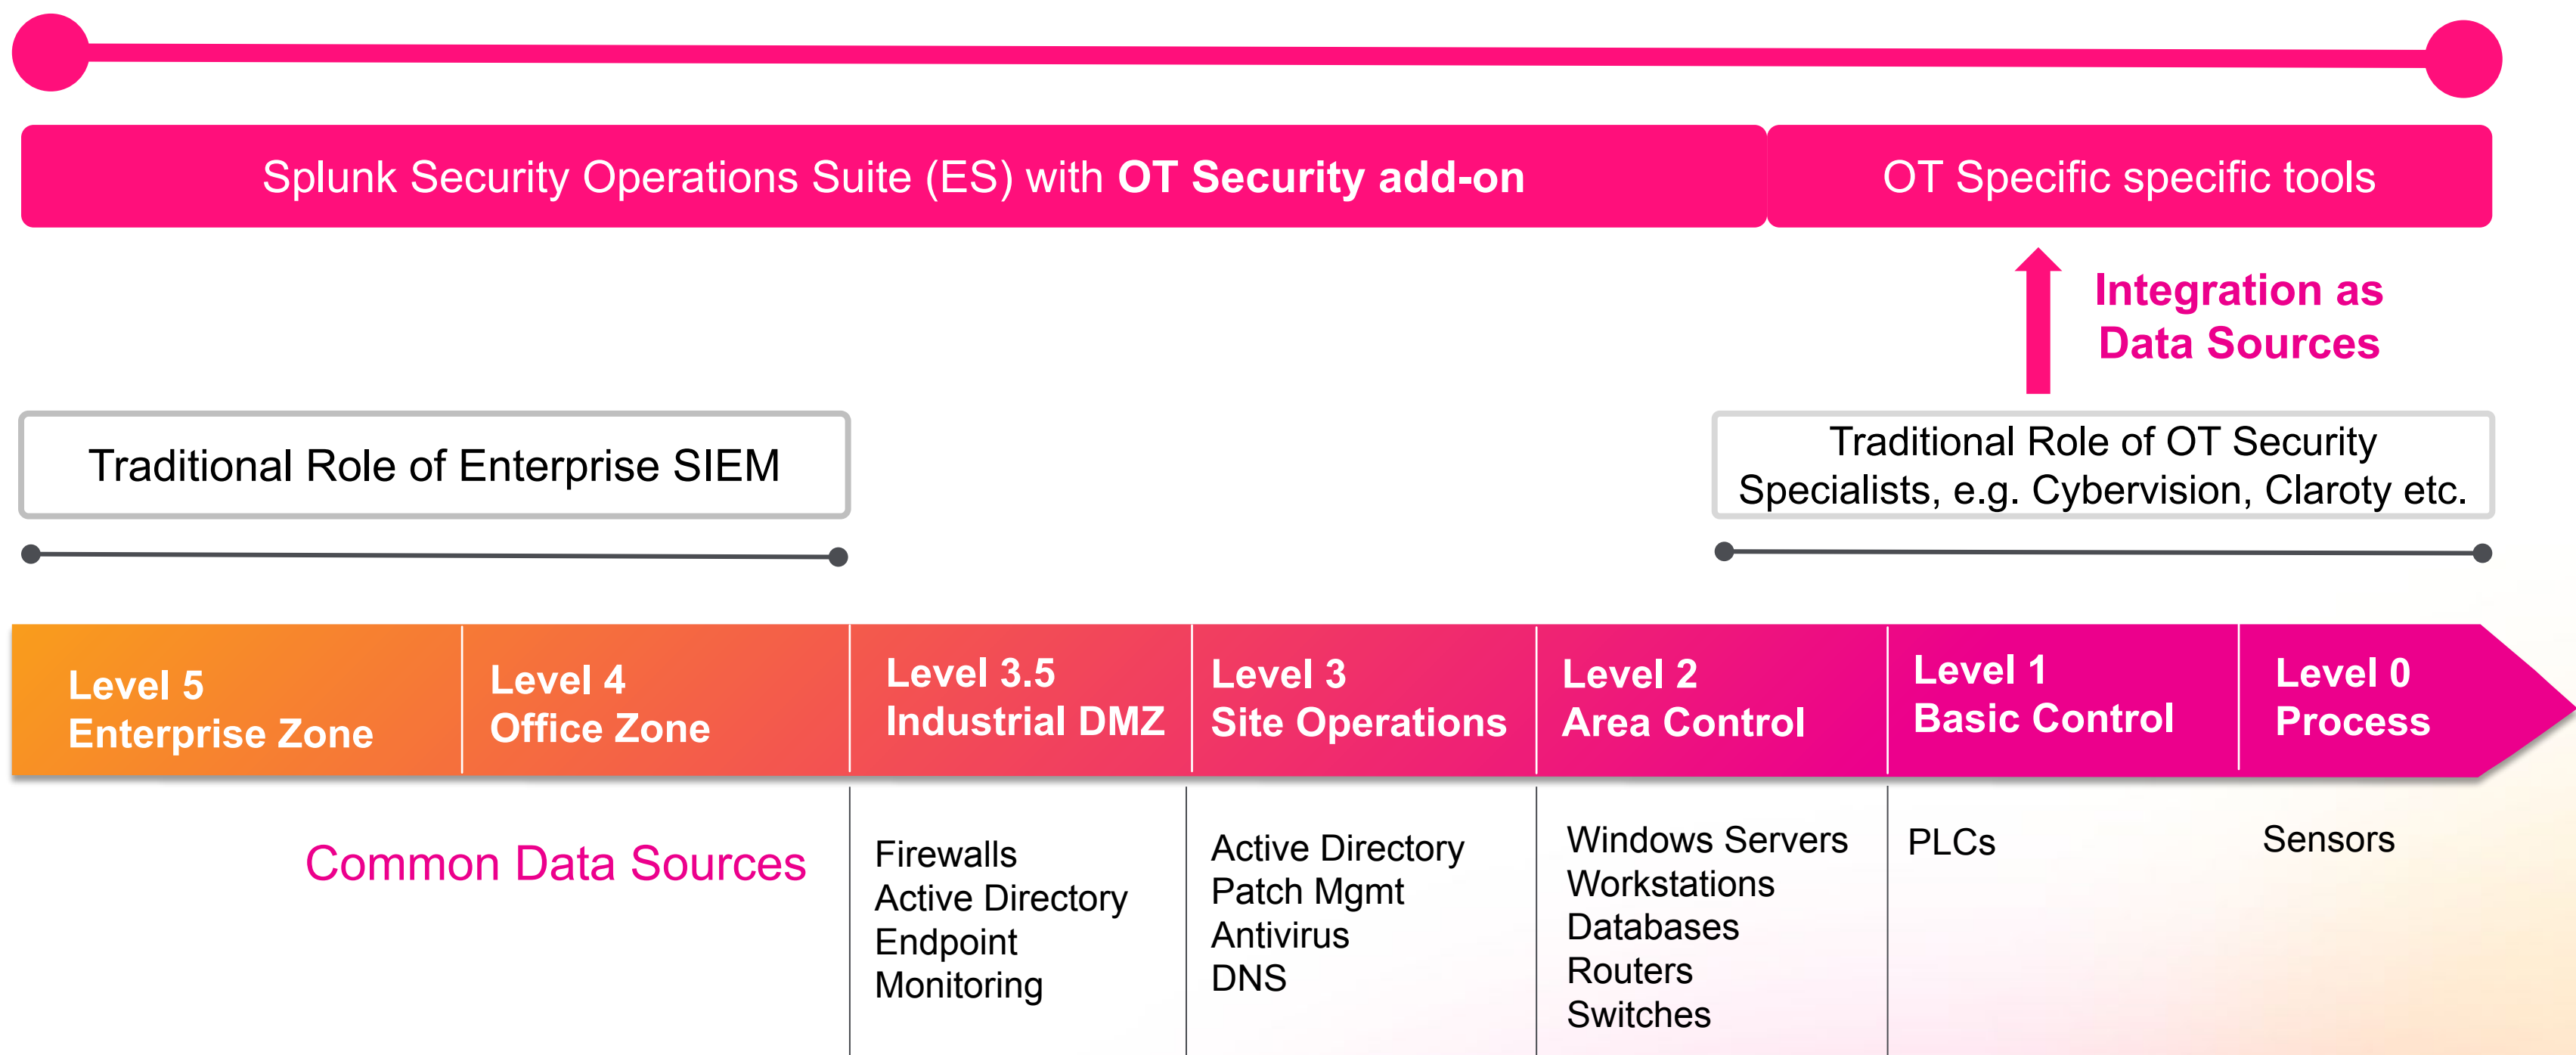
Splunk Security Operations Suite (ES) with OT Security add-on

OT Specific specific tools

Integration as Data Sources

Traditional Role of Enterprise SIEM

Traditional Role of OT Security Specialists, e.g. Cybervision, Claroty etc.

| Level 5 Enterprise Zone | Level 4 Office Zone | Level 3.5 Industrial DMZ | Level 3 Site Operations | Level 2 Area Control | Level 1 Basic Control | Level 0 Process |
|---|---|---|---|---|---|---|
| Common Data Sources | | Firewalls Active Directory Endpoint Monitoring | Active Directory Patch Mgmt Antivirus DNS | Windows Servers Workstations Databases Routers Switches | PLCs | Sensors |